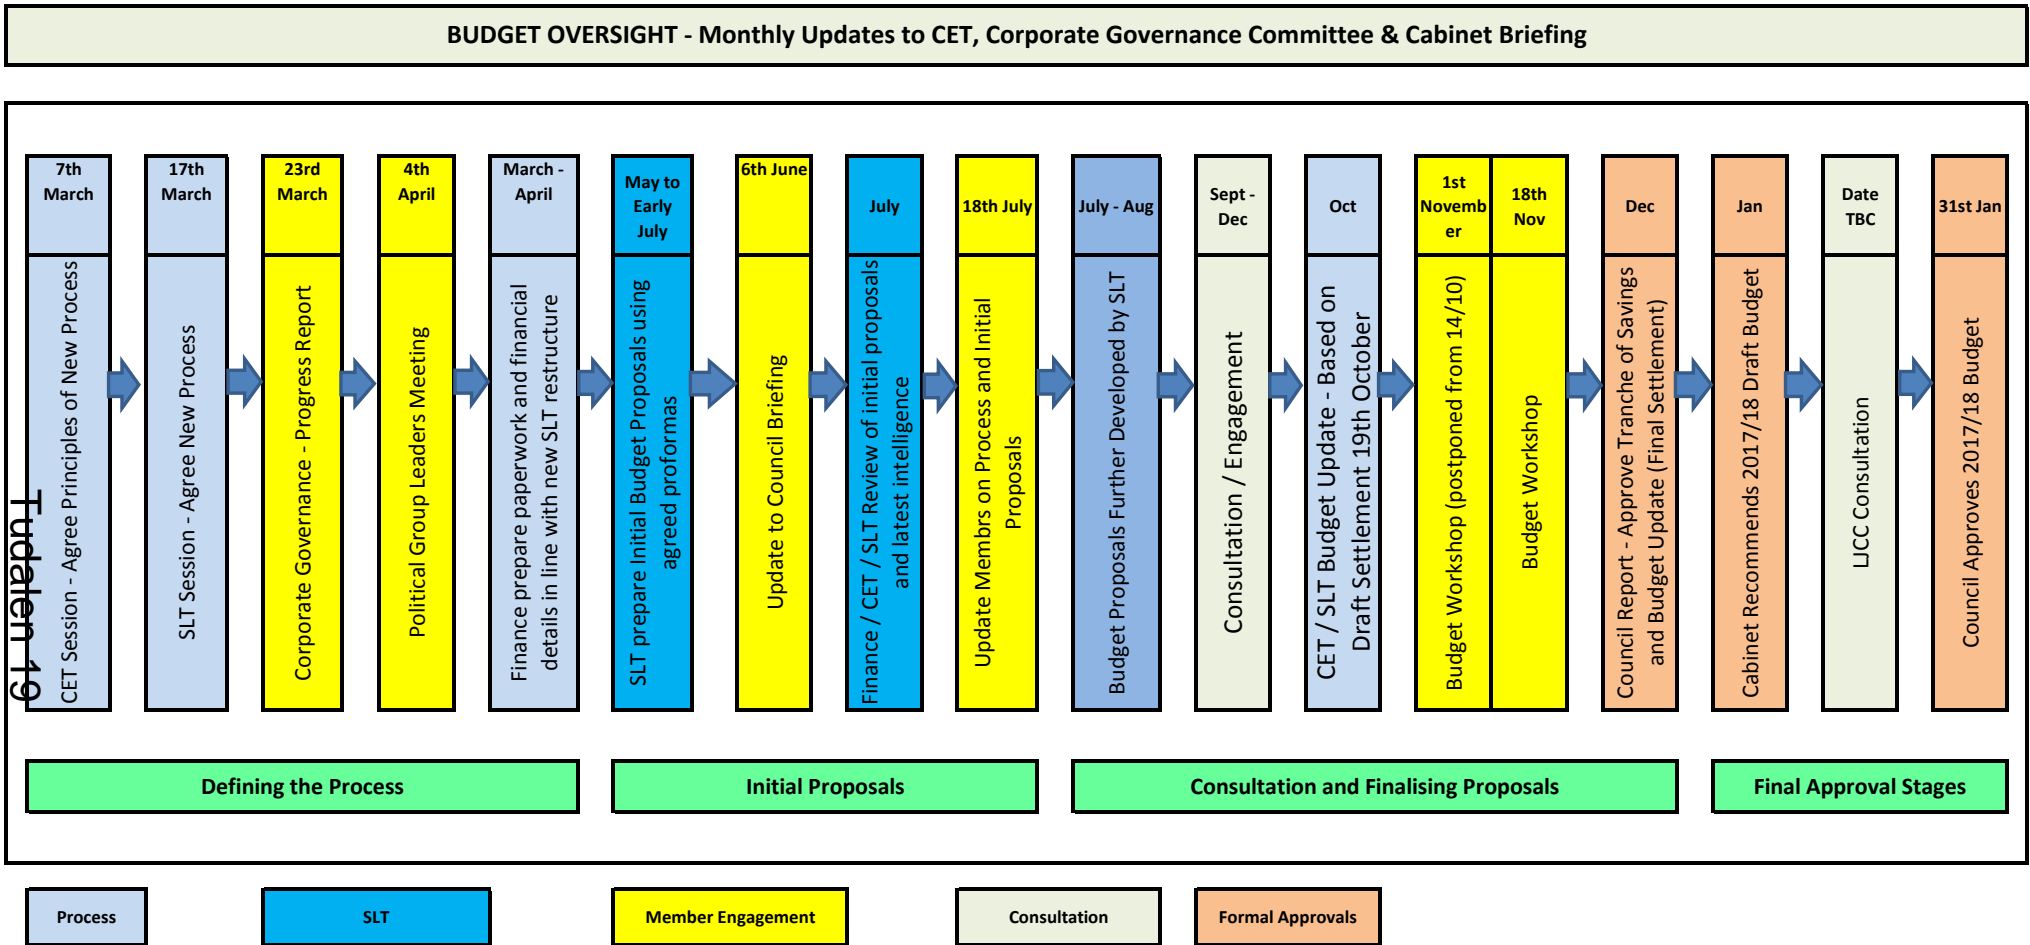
BUDGET OVERSIGHT - Monthly Updates to CET, Corporate Governance Committee & Cabinet Briefing

7th March
CET Session - Agree Principles of New Process

17th March
SLT Session - Agree New Process

23rd March
Corporate Governance - Progress Report

4th April
Political Group Leaders Meeting

March - April
Finance prepare paperwork and financial details in line with new SLT restructure

May to Early July
SLT prepare Initial Budget Proposals using agreed proformas

6th June
Update to Council Briefing

July
Finance / CET / SLT Review of initial proposals and latest intelligence

18th July
Update Membrs on Process and Initial Proposals

July - Aug
Budget Proposals Further Developed by SLT

Sept - Dec
Consultation / Engagement

Oct
CET / SLT Budget Update - Based on Draft Settlement 19th October

1st November
Budget Workshop (postponed from 14/10)

18th Nov
Budget Workshop

Dec
Council Report - Approve Tranche of Savings and Budget Update (Final Settlement)

Jan
Cabinet Recommends 2017/18 Draft Budget

Date TBC
LJCC Consultation

31st Jan
Council Approves 2017/18 Budget

Tudalen 19

Defining the Process

Initial Proposals

Consultation and Finalising Proposals

Final Approval Stages

Process

SLT

Member Engagement

Consultation

Formal Approvals